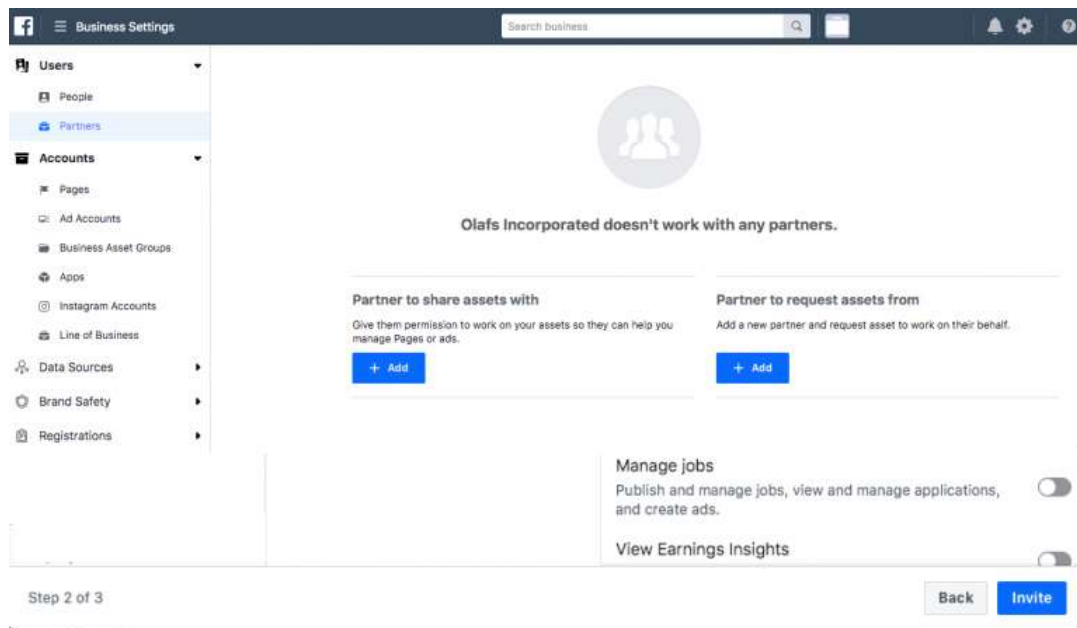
Business Settings

Search business

Users

People

Partners

Accounts

Pages

Ad Accounts

Business Asset Groups

Apps

Instagram Accounts

Line of Business

Data Sources

Brand Safety

Registrations

Olafs Incorporated doesn't work with any partners.

Partner to share assets with

Give them permission to work on your assets so they can help you manage Pages or ads.

+ Add

Partner to request assets from

Add a new partner and request asset to work on their behalf.

+ Add

Manage jobs

Publish and manage jobs, view and manage applications, and create ads.

View Earnings Insights

Step 2 of 3

Back

Invite